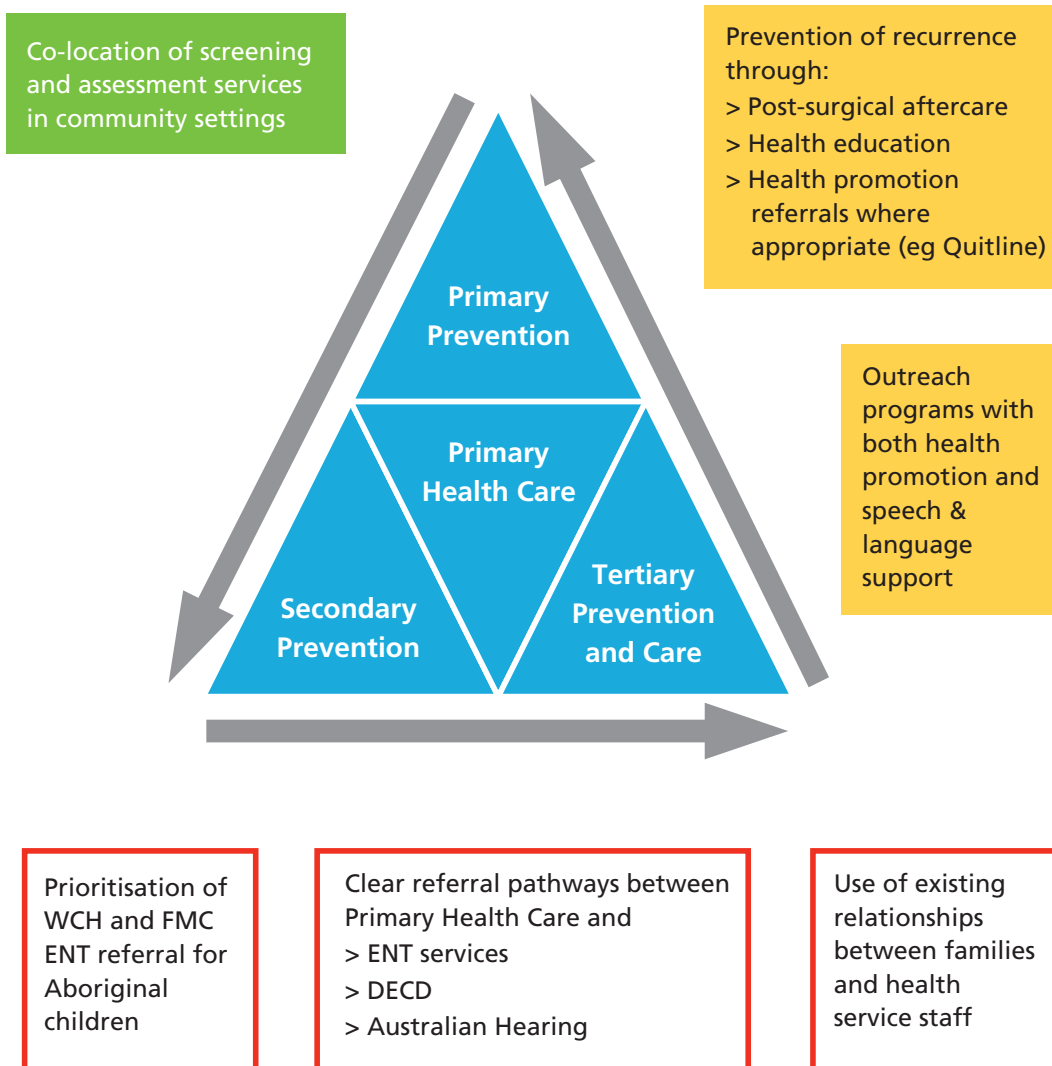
Co-location of screening and assessment services in community settings

Prevention of recurrence through:
> Post-surgical aftercare
> Health education
> Health promotion referrals where appropriate (eg Quitline)

Primary Prevention

Primary Health Care

Secondary Prevention

Tertiary Prevention and Care

Outreach programs with both health promotion and speech & language support

Prioritisation of WCH and FMC ENT referral for Aboriginal children

Clear referral pathways between Primary Health Care and
> ENT services
> DECD
> Australian Hearing

Use of existing relationships between families and health service staff